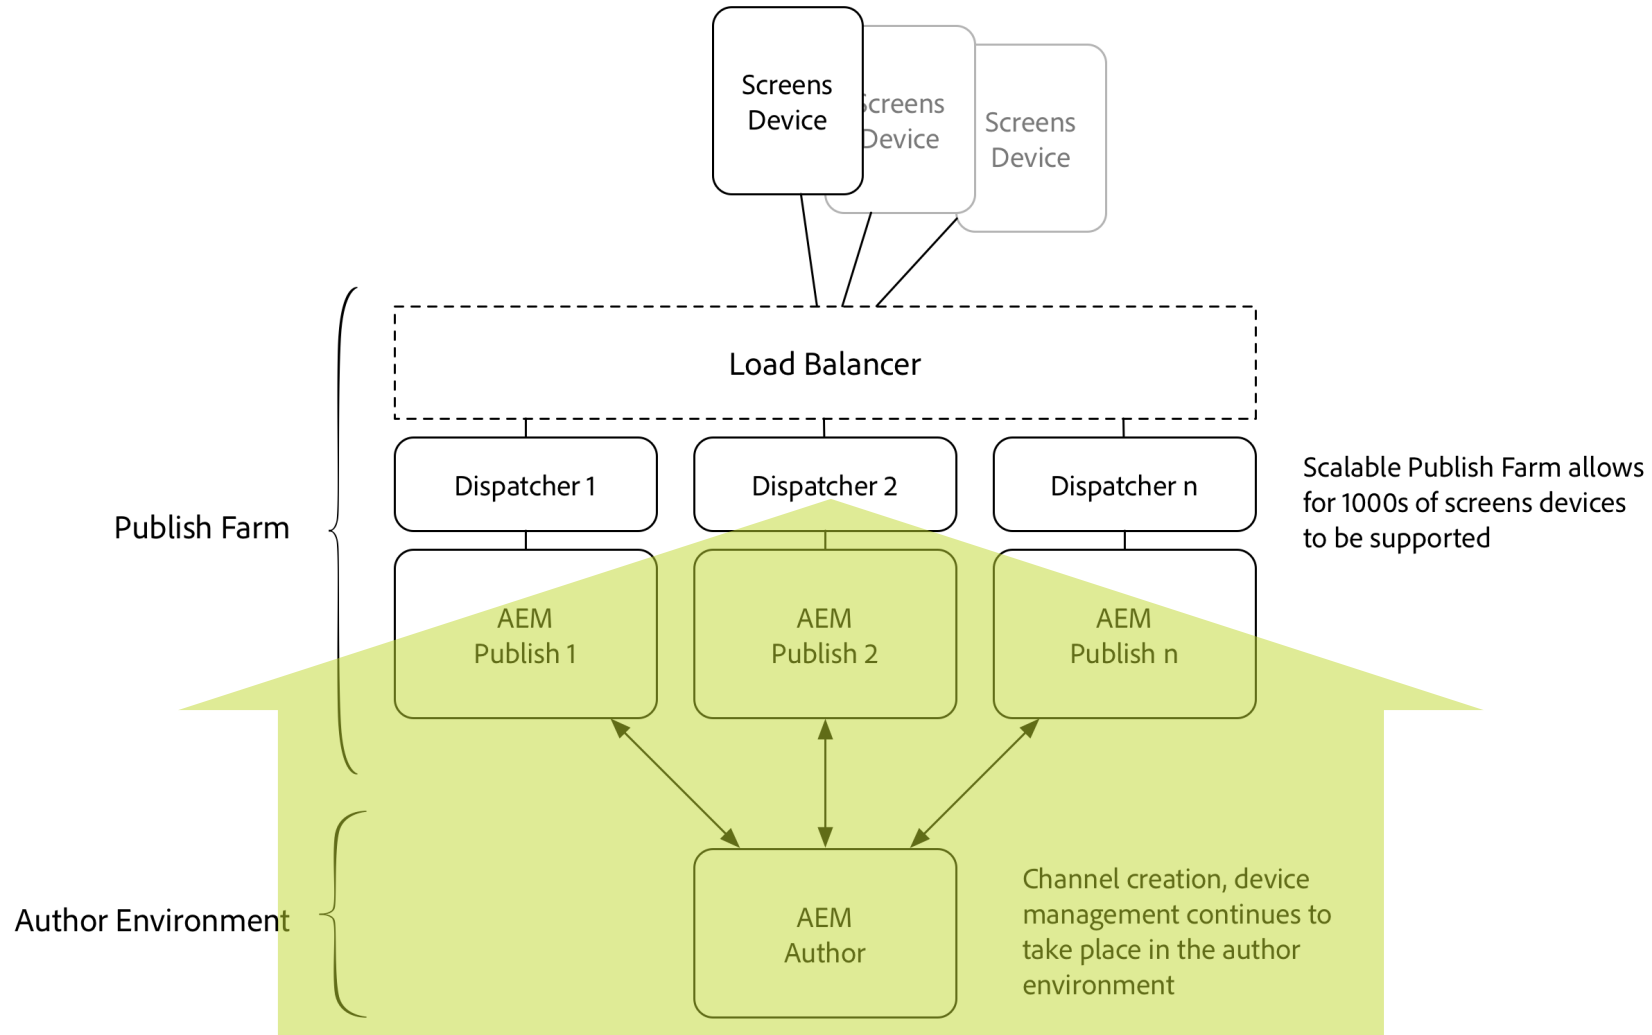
Screens Device

Screens Device

Screens Device

Load Balancer

Publish Farm

Dispatcher 1

Dispatcher 2

Dispatcher n

Scalable Publish Farm allows for 1000s of screens devices to be supported

AEM Publish 1

AEM Publish 2

AEM Publish n

Author Environment

AEM Author

Channel creation, device management continues to take place in the author environment